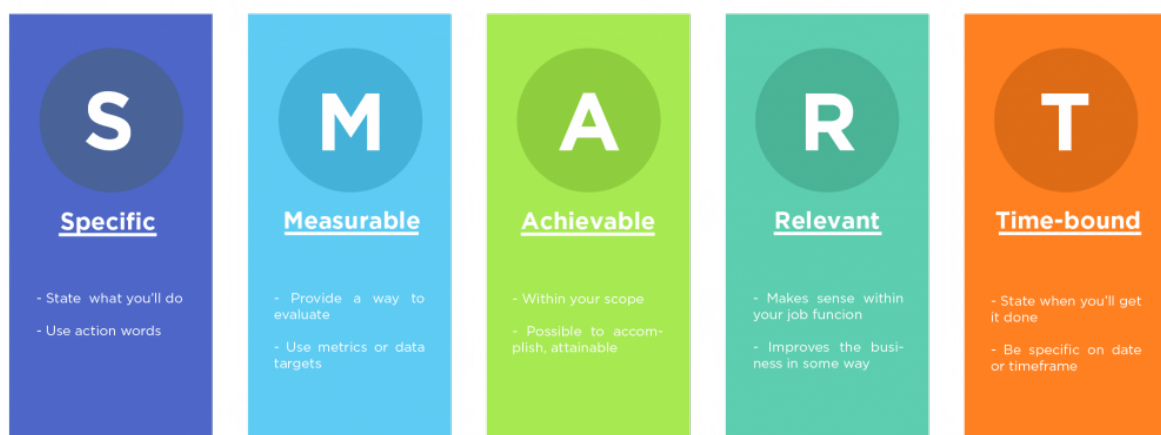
S

Specific

- State what you'll do

- Use action words

M

Measurable

- Provide a way to evaluate

- Use metrics or data targets

A

Achievable

- Within your scope

- Possible to accomplish, attainable

R

Relevant

- Makes sense within your job funcion

- Improves the business in some way

T

Time-bound

- State when you'll get it done

- Be specific on date or timeframe